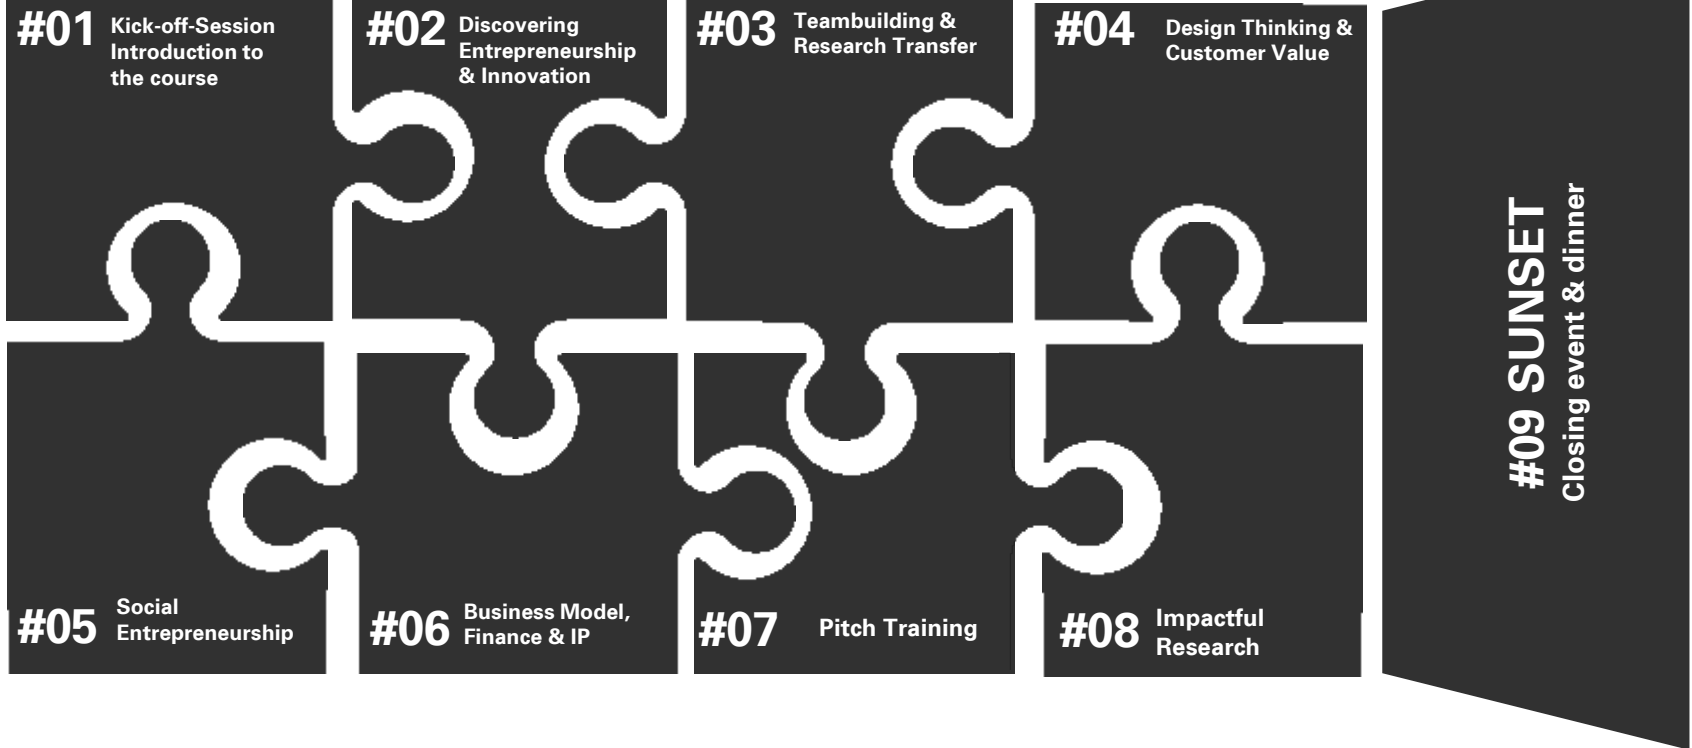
#01 Kick-off-Session Introduction to the course

#02 Discovering Entrepreneurship & Innovation

#03 Teambuilding & Research Transfer

#04 Design Thinking & Customer Value

#05 Social Entrepreneurship

#06 Business Model, Finance & IP

#07 Pitch Training

#08 Impactful Research

#09 SUNSET
Closing event & dinner